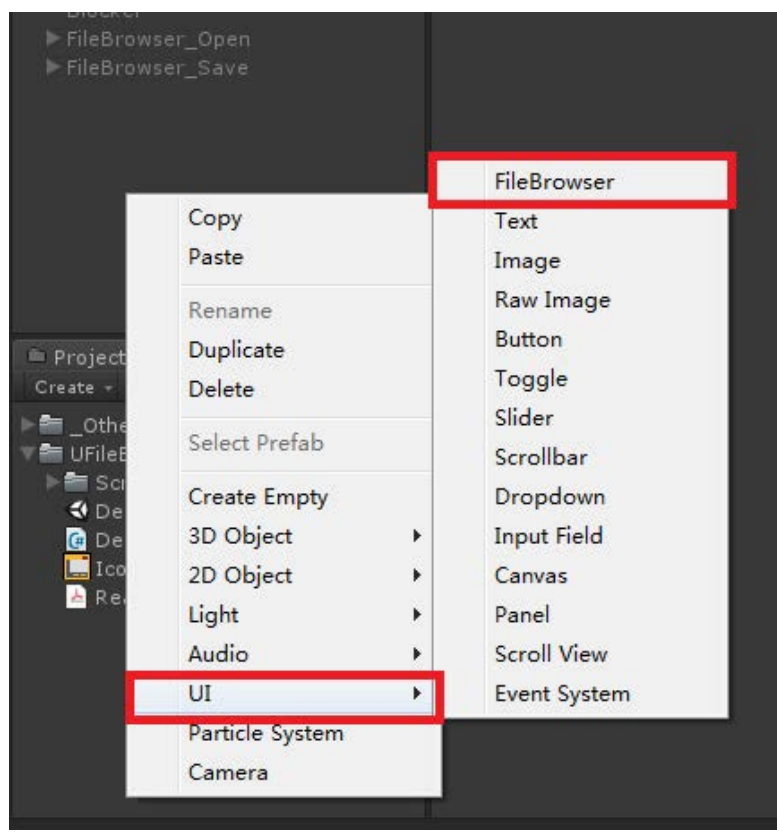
Blocker
FileBrowser_Open
FileBrowser_Save

Project
Create
_Othe
UFileB
Scr
De
De
Ico
Re

Copy
Paste
Rename
Duplicate
Delete
Select Prefab
Create Empty
3D Object
2D Object
Light
Audio
UI
Particle System
Camera

FileBrowser
Text
Image
Raw Image
Button
Toggle
Slider
Scrollbar
Dropdown
Input Field
Canvas
Panel
Scroll View
Event System